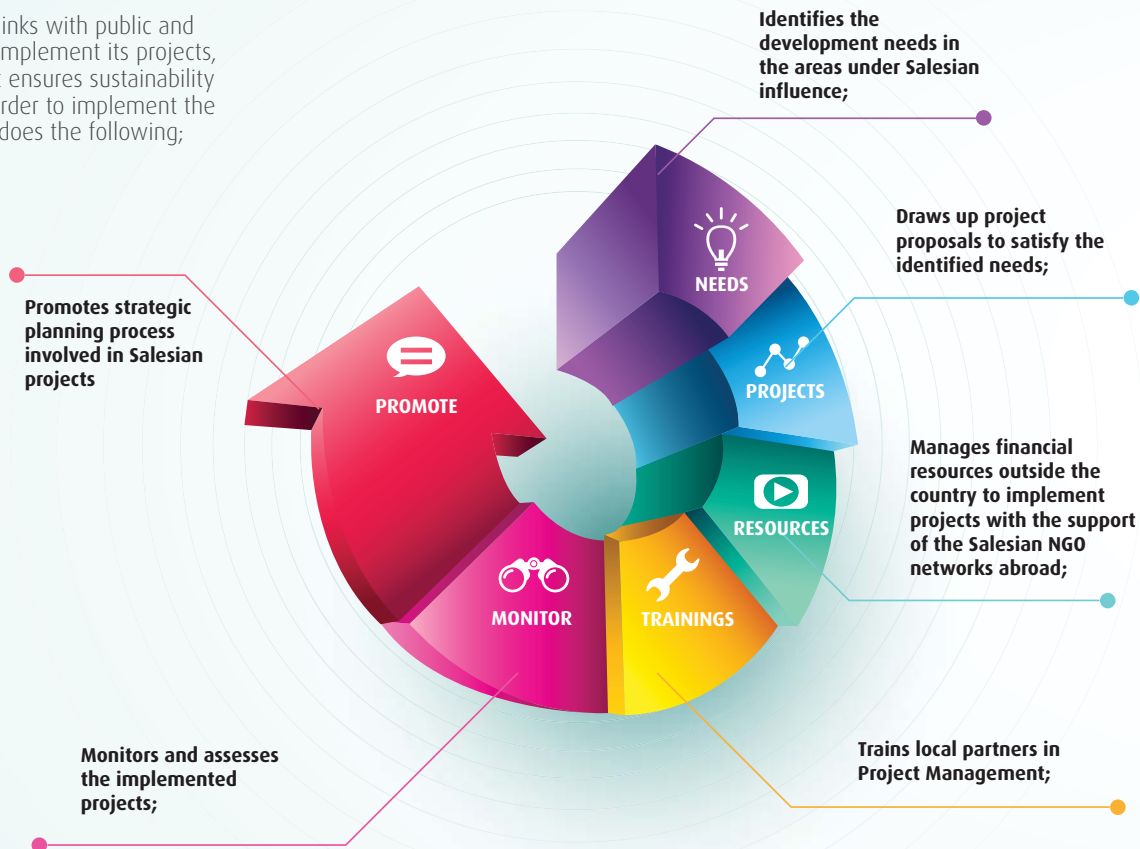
inks with public and mplement its projects, ensures sustainability rder to implement the does the following;

Identifies the development needs in the areas under Salesian influence;

Promotes strategic planning process involved in Salesian projects

NEEDS

Draws up project proposals to satisfy the identified needs;

PROJECTS

PROMOTE

Manages financial resources outside the country to implement projects with the support of the Salesian NGO networks abroad;

RESOURCES

MONITOR

TRAININGS

Monitors and assesses the implemented projects;

Trains local partners in Project Management;